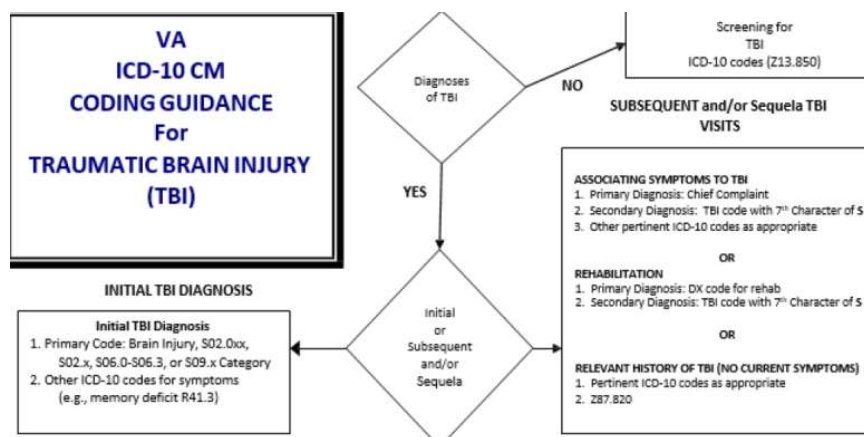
VA
ICD-10 CM
CODING GUIDANCE
For
TRAUMATIC BRAIN INJURY
(TBI)

Diagnoses of TBI

NO

Screening for
TBI
ICD-10 codes (Z13.850)

SUBSEQUENT and/or Sequela TBI VISITS

YES

ASSOCIATING SYMPTOMS TO TBI
1. Primary Diagnosis: Chief Complaint
2. Secondary Diagnosis: TBI code with 7th Character of S
3. Other pertinent ICD-10 codes as appropriate

OR

REHABILITATION
1. Primary Diagnosis: DX code for rehab
2. Secondary Diagnosis: TBI code with 7th Character of S

OR

RELEVANT HISTORY OF TBI (NO CURRENT SYMPTOMS)
1. Pertinent ICD-10 codes as appropriate
2. Z87.820

INITIAL TBI DIAGNOSIS

Initial TBI Diagnosis
1. Primary Code: Brain Injury, S02.0xx, S02.x, S06.0-S06.3, or S09.x Category
2. Other ICD-10 codes for symptoms (e.g., memory deficit R41.3)

Initial or Subsequent and/or Sequela